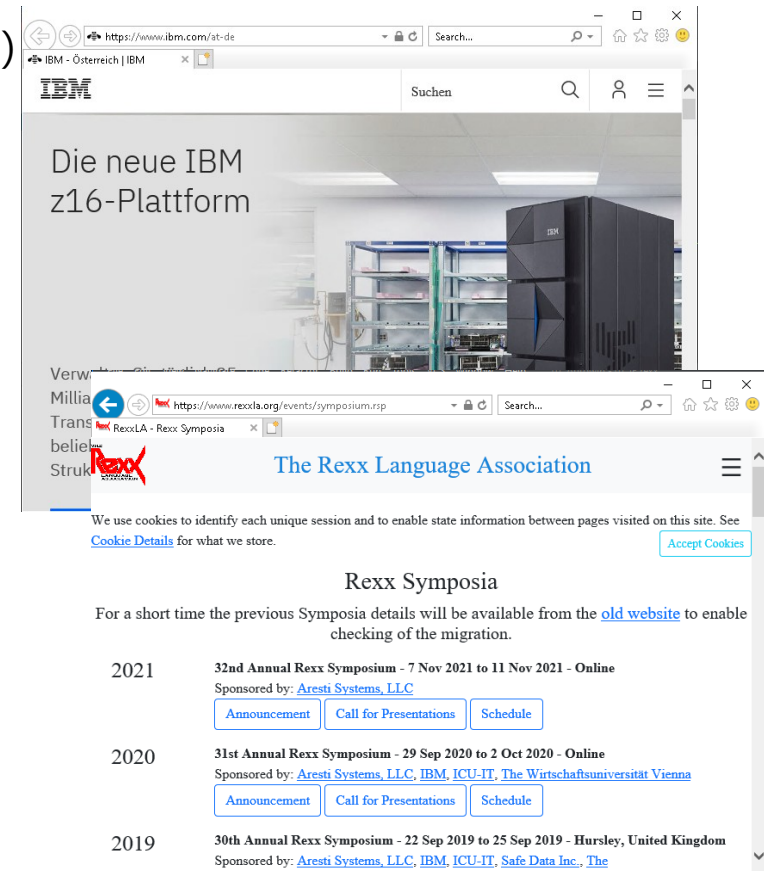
https://www.ibm.com/at-de

Search...

IBM - Österreich | IBM

IBM

Suchen

Die neue IBM z16-Plattform

Verw
Millia
Trans
belie
Struk

https://www.rexxla.org/events/symposium.rsp

Search...

RexxLA - Rexx Symposia

The Rexx Language Association

We use cookies to identify each unique session and to enable state information between pages visited on this site. See Cookie Details for what we store.

Accept Cookies

Rexx Symposia

For a short time the previous Symposia details will be available from the old website to enable checking of the migration.

2021
32nd Annual Rexx Symposium - 7 Nov 2021 to 11 Nov 2021 - Online
Sponsored by: Aresti Systems, LLC
Announcement | Call for Presentations | Schedule

2020
31st Annual Rexx Symposium - 29 Sep 2020 to 2 Oct 2020 - Online
Sponsored by: Aresti Systems, LLC, IBM, ICU-IT, The Wirtschaftsuniversität Vienna
Announcement | Call for Presentations | Schedule

2019
30th Annual Rexx Symposium - 22 Sep 2019 to 25 Sep 2019 - Hursley, United Kingdom
Sponsored by: Aresti Systems, LLC, IBM, ICU-IT, Safe Data Inc., The